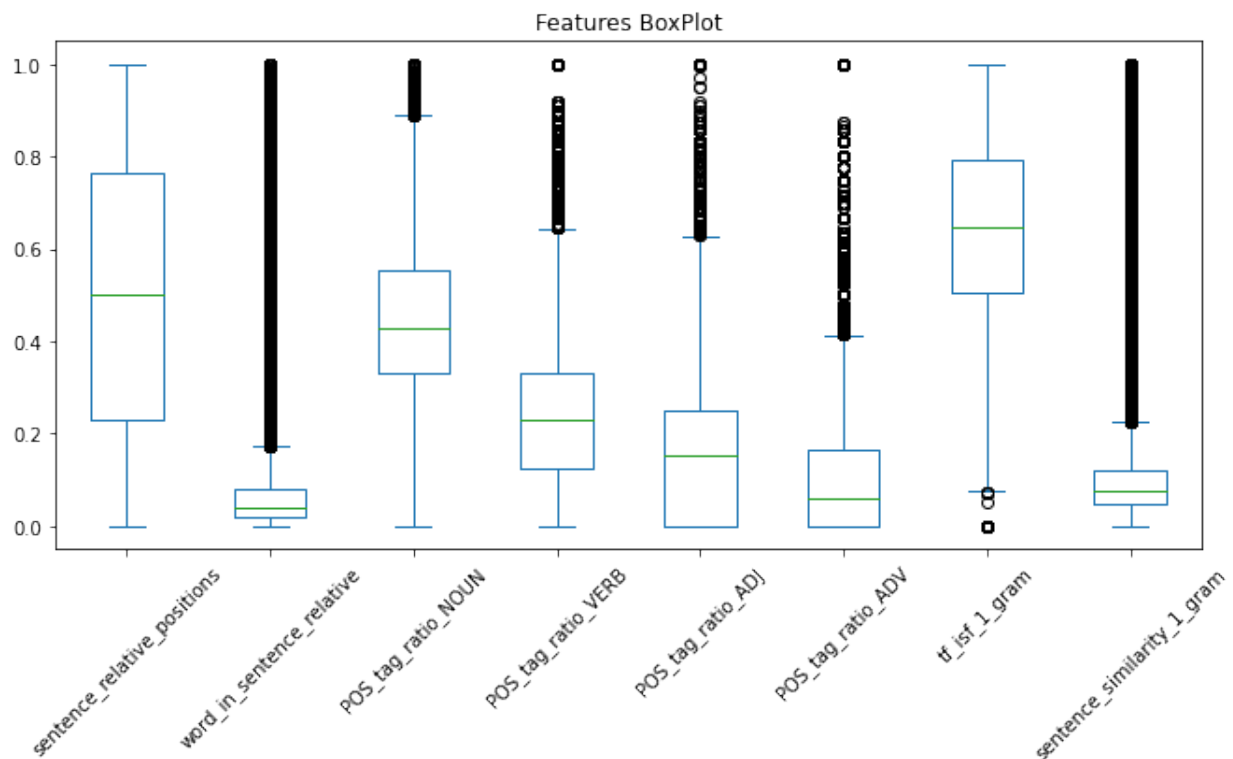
Features BoxPlot

1.0
0.8
0.6
0.4
0.2
0.0

sentence_relative_positions
word_in_sentence_relative
POS_tag_ratio_NOUN
POS_tag_ratio_VERB
POS_tag_ratio_ADJ
POS_tag_ratio_ADV
tf_isf_1_gram
sentence_similarity_1_gram